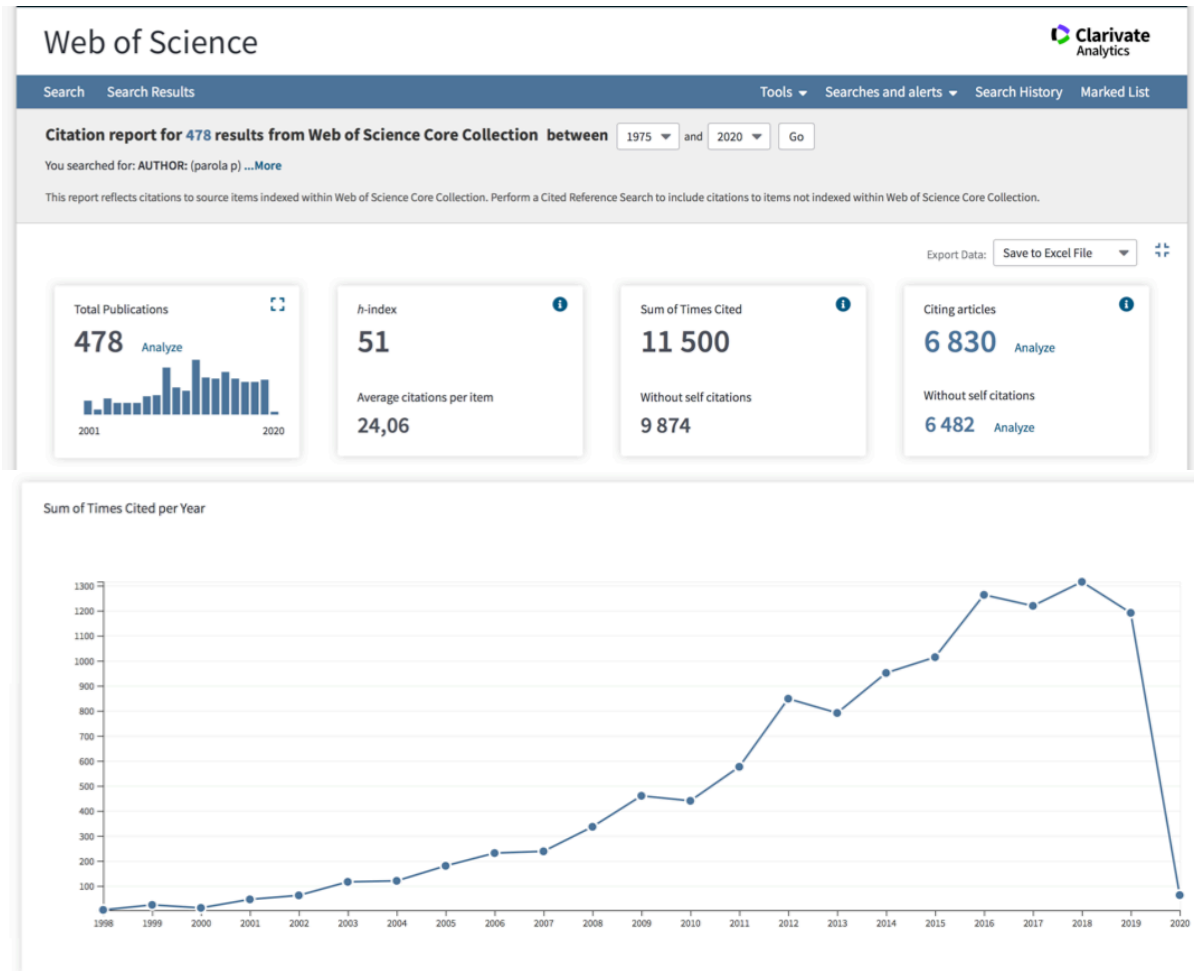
Web of Science

Clarivate Analytics

Search Search Results Tools Searches and alerts Search History Marked List

Citation report for 478 results from Web of Science Core Collection between 1975 and 2020 Go

You searched for: AUTHOR: (parola p) ...More

This report reflects citations to source items indexed within Web of Science Core Collection. Perform a Cited Reference Search to include citations to items not indexed within Web of Science Core Collection.

Export Data: Save to Excel File

Total Publications
478 Analyze
2001 2020

h-index
51
Average citations per item
24,06

Sum of Times Cited
11 500
Without self citations
9 874

Citing articles
6 830 Analyze
Without self citations
6 482 Analyze

Sum of Times Cited per Year

1300
1200
1100
1000
900
800
700
600
500
400
300
200
100

1998 1999 2000 2001 2002 2003 2004 2005 2006 2007 2008 2009 2010 2011 2012 2013 2014 2015 2016 2017 2018 2019 2020